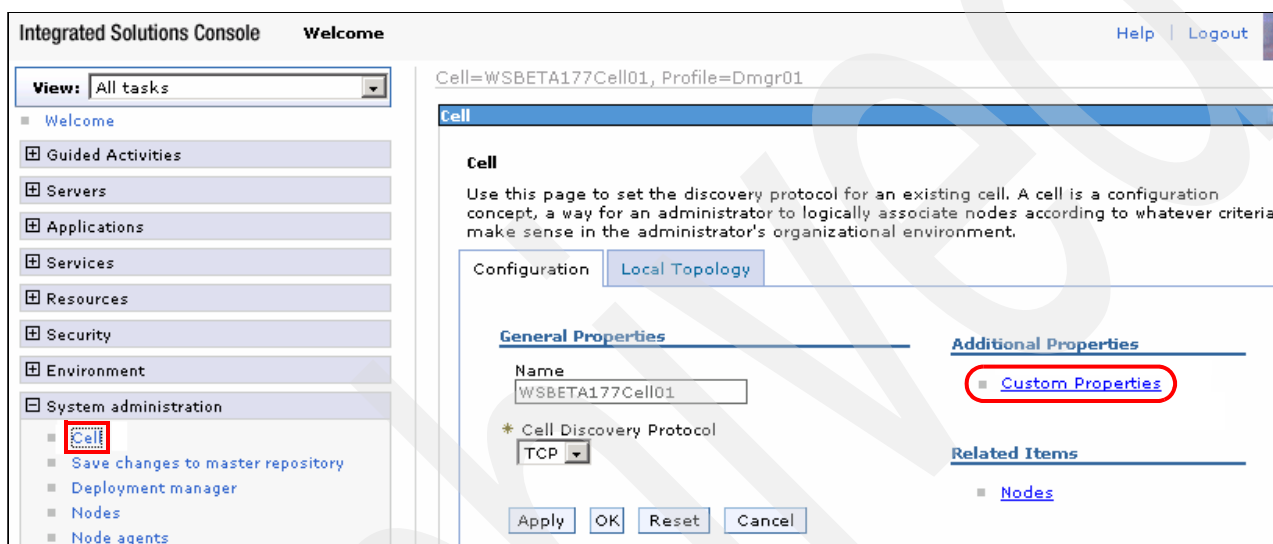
Integrated Solutions Console Welcome

Help | Logout

View: All tasks

Welcome

Guided Activities

Servers

Applications

Services

Resources

Security

Environment

System administration

Cell

Save changes to master repository

Deployment manager

Nodes

Node agents

Cell=WSBETA177Cell01, Profile=Dmgr01

Cell

Cell

Use this page to set the discovery protocol for an existing cell. A cell is a configuration concept, a way for an administrator to logically associate nodes according to whatever criteria make sense in the administrator's organizational environment.

Configuration | Local Topology

General Properties

Name

WSBETA177Cell01

* Cell Discovery Protocol

TCP

Apply | OK | Reset | Cancel

Additional Properties

Custom Properties

Related Items

Nodes